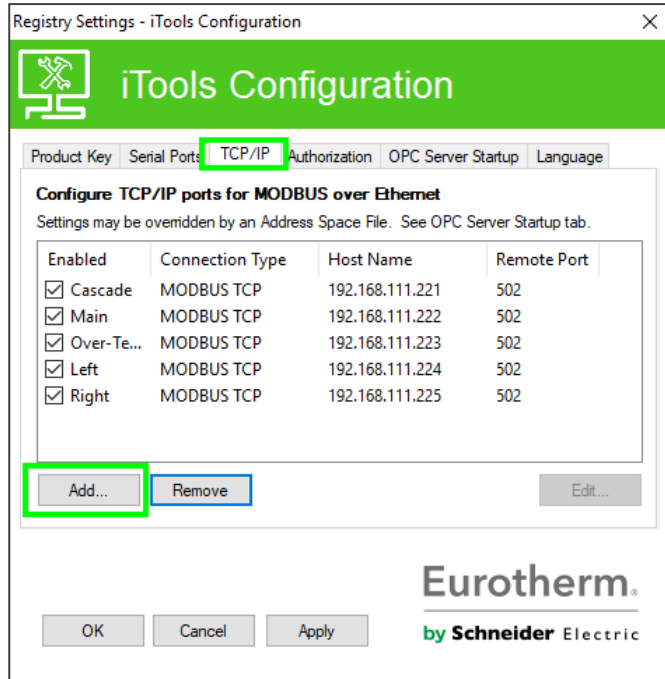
Registry Settings - iTools Configuration

iTools Configuration

Product Key | Serial Ports | TCP/IP | Authorization | OPC Server Startup | Language

Configure TCP/IP ports for MODBUS over Ethernet

Settings may be overridden by an Address Space File. See OPC Server Startup tab.

| Enabled | Connection Type | Host Name | Remote Port |
|---|---|---|---|
| ☑ Cascade | MODBUS TCP | 192.168.111.221 | 502 |
| ☑ Main | MODBUS TCP | 192.168.111.222 | 502 |
| ☑ Over-Te... | MODBUS TCP | 192.168.111.223 | 502 |
| ☑ Left | MODBUS TCP | 192.168.111.224 | 502 |
| ☑ Right | MODBUS TCP | 192.168.111.225 | 502 |

Add... Remove Edit...

Eurotherm.
by Schneider Electric

OK Cancel Apply